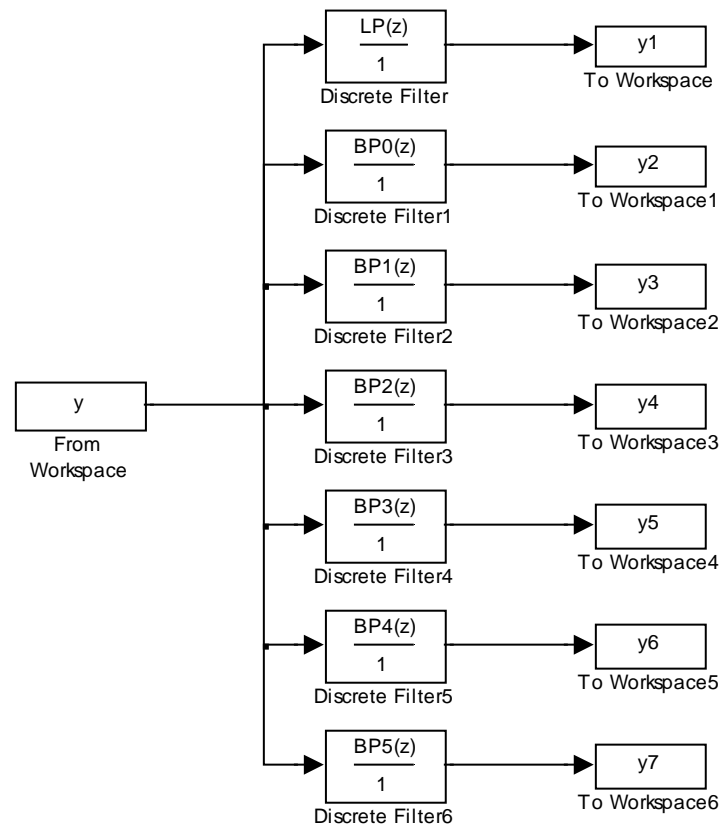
y
From Workspace

LP(z)
1
Discrete Filter

y1
To Workspace

BP0(z)
1
Discrete Filter1

y2
To Workspace1

BP1(z)
1
Discrete Filter2

y3
To Workspace2

BP2(z)
1
Discrete Filter3

y4
To Workspace3

BP3(z)
1
Discrete Filter4

y5
To Workspace4

BP4(z)
1
Discrete Filter5

y6
To Workspace5

BP5(z)
1
Discrete Filter6

y7
To Workspace6